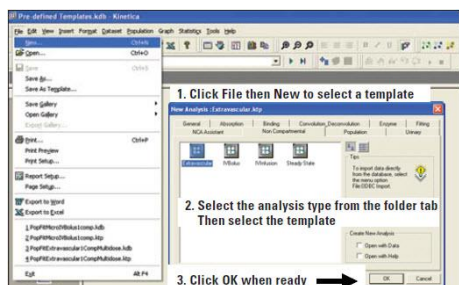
Pre-defined Templates.kdb - Kinetica

File Edit View Insert Format Dataset Population Graph Statistics Tools Help

New... Ctrl+N
Open... Ctrl+O
Save Ctrl+S
Save As...
Save As Template...
Save Gallery
Open Gallery
Export Gallery...
Print... Ctrl+P
Print Preview
Print Setup...
Report Setup...
Page Setup...
Export to Word
Export to Excel
1 PopFitMonoIVBolus1comp.kdb
2 PopFitMonoIVBolus1comp.kdb
3 PopFitExtravascular1CompMultidose.kdb
4 PopFitExtravascular1CompMultidose.kdb
Exit Alt+F4

1. Click File then New to select a template

New Analysis : Extravascular.ktp

General | Absorption | Binding | Convolution_Deconvolution | Enzyme | Fitting
NCA Assistant | Non Compartmental | Population | Urinary

Extravascular | IVBolus | IVInfusion | Steady State

Tips
To import data directly from the database, select the menu option File/ODBC Import.

2. Select the analysis type from the folder tab
Then select the template

Create New Analysis
Open with Data
Open with Help

3. Click OK when ready

OK | Cancel